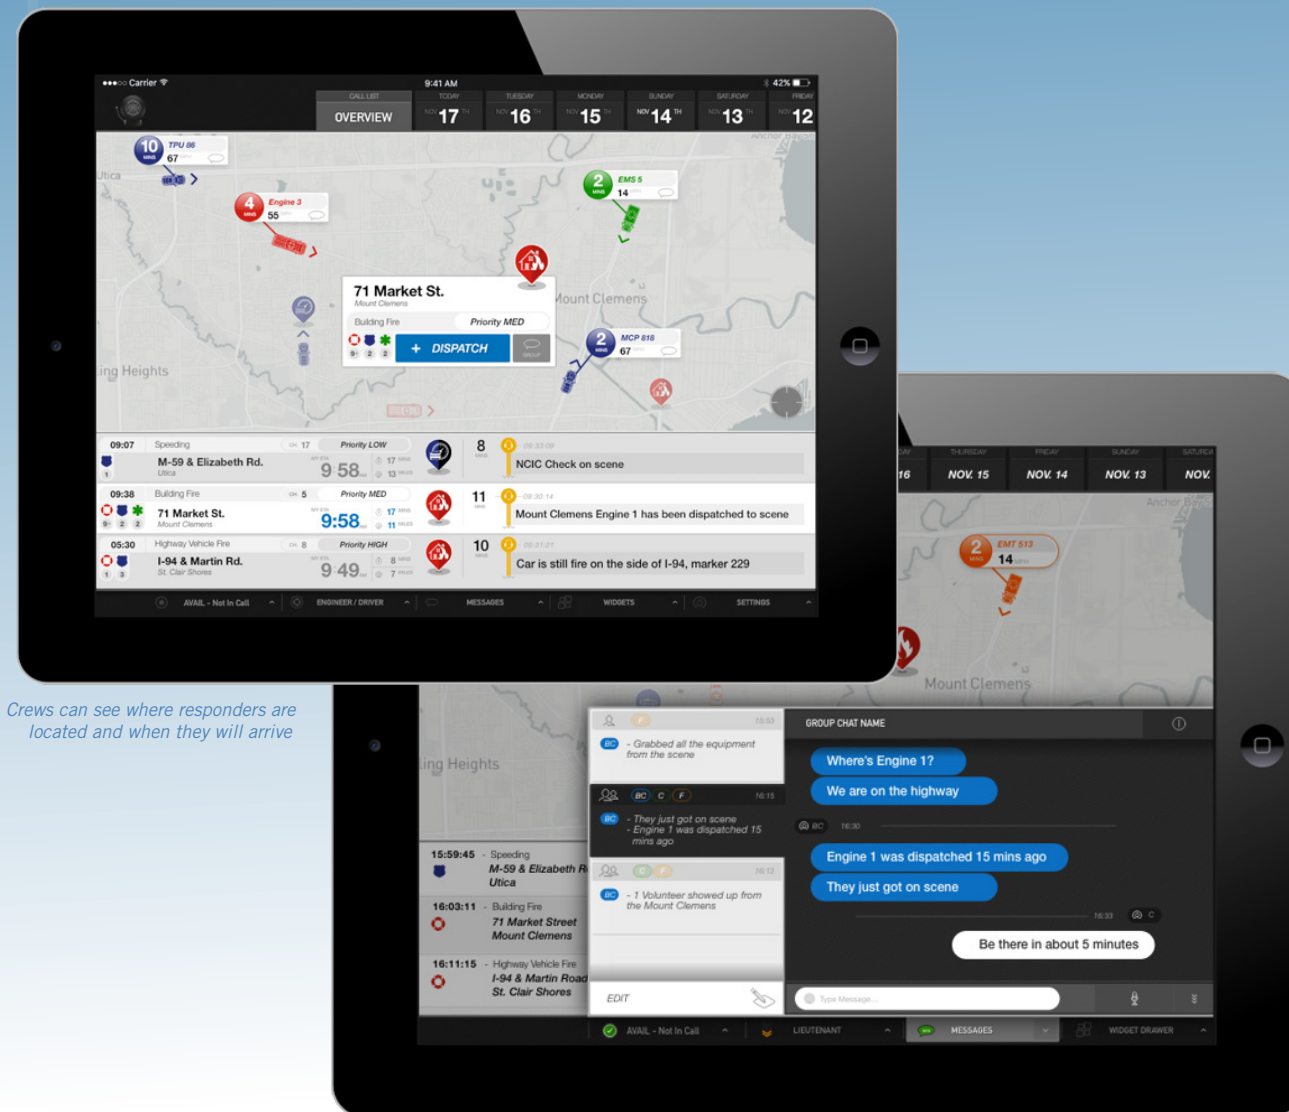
●●●○○ Carrier
9:41 AM
42%

CALL LIST
OVERVIEW

| TODAY | TUESDAY | MONDAY | SUNDAY | SATURDAY | FRIDAY |
|---|---|---|---|---|---|
| NOV 17 TH | NOV 16 TH | NOV 15 TH | NOV 14 TH | NOV 13 TH | NOV 12 |

Anchor Bay

10 MINS TPU 86 67
Utica
4 MINS Engine 3 55
2 MINS EMS 5 14
71 Market St.
Mount Clemens
Building Fire
Priority MED
+ DISPATCH
GROUP
Mount Clemens
2 MINS MCP 816 67
Sterling Heights

| 09:07 | Speeding | ON 17 | Priority LOW | | 8 MINS | 09:33:09 |
|---|---|---|---|---|---|---|
| | M-59 & Elizabeth Rd. Utica | | 9:58 | 17 MINS 13 MILES | | NCIC Check on scene |
| 09:38 | Building Fire | ON 5 | Priority MED | | 11 MINS | 09:30:14 |
| | 71 Market St. Mount Clemens | | 9:58 | 17 MINS 11 MILES | | Mount Clemens Engine 1 has been dispatched to scene |
| 05:30 | Highway Vehicle Fire | ON 8 | Priority HIGH | | 10 MINS | 05:31:21 |
| | I-94 & Martin Rd. St. Clair Shores | | 9:49 | 8 MINS 7 MILES | | Car is still fire on the side of I-94, marker 229 |

AVAIL - Not In Call   ENGINEER / DRIVER   MESSAGES   WIDGETS   SETTINGS

Crews can see where responders are located and when they will arrive

| 16 | THURSDAY NOV. 15 | FRIDAY NOV. 14 | SUNDAY NOV. 13 | SATURDAY NOV. |
|---|---|---|---|---|

Anchor Bay
2 MINS EMT 513 14
Mount Clemens
Sterling Heights

15:59:45 - Speeding
M-59 & Elizabeth R
Utica
16:03:11 - Building Fire
71 Market Street
Mount Clemens
16:11:15 - Highway Vehicle Fire
I-94 & Martin Road
St. Clair Shores

F 15:53
BC - Grabbed all the equipment from the scene
BC C F 16:15
BC - They just got on scene
- Engine 1 was dispatched 15 mins ago
C F 16:12
BC - 1 Volunteer showed up from the Mount Clemens
EDIT

GROUP CHAT NAME
Where's Engine 1?
We are on the highway
BC 16:30
Engine 1 was dispatched 15 mins ago
They just got on scene
16:33 C
Be there in about 5 minutes
Type Message...

AVAIL - Not In Call   LIEUTENANT   MESSAGES   WIDGET DRAWER